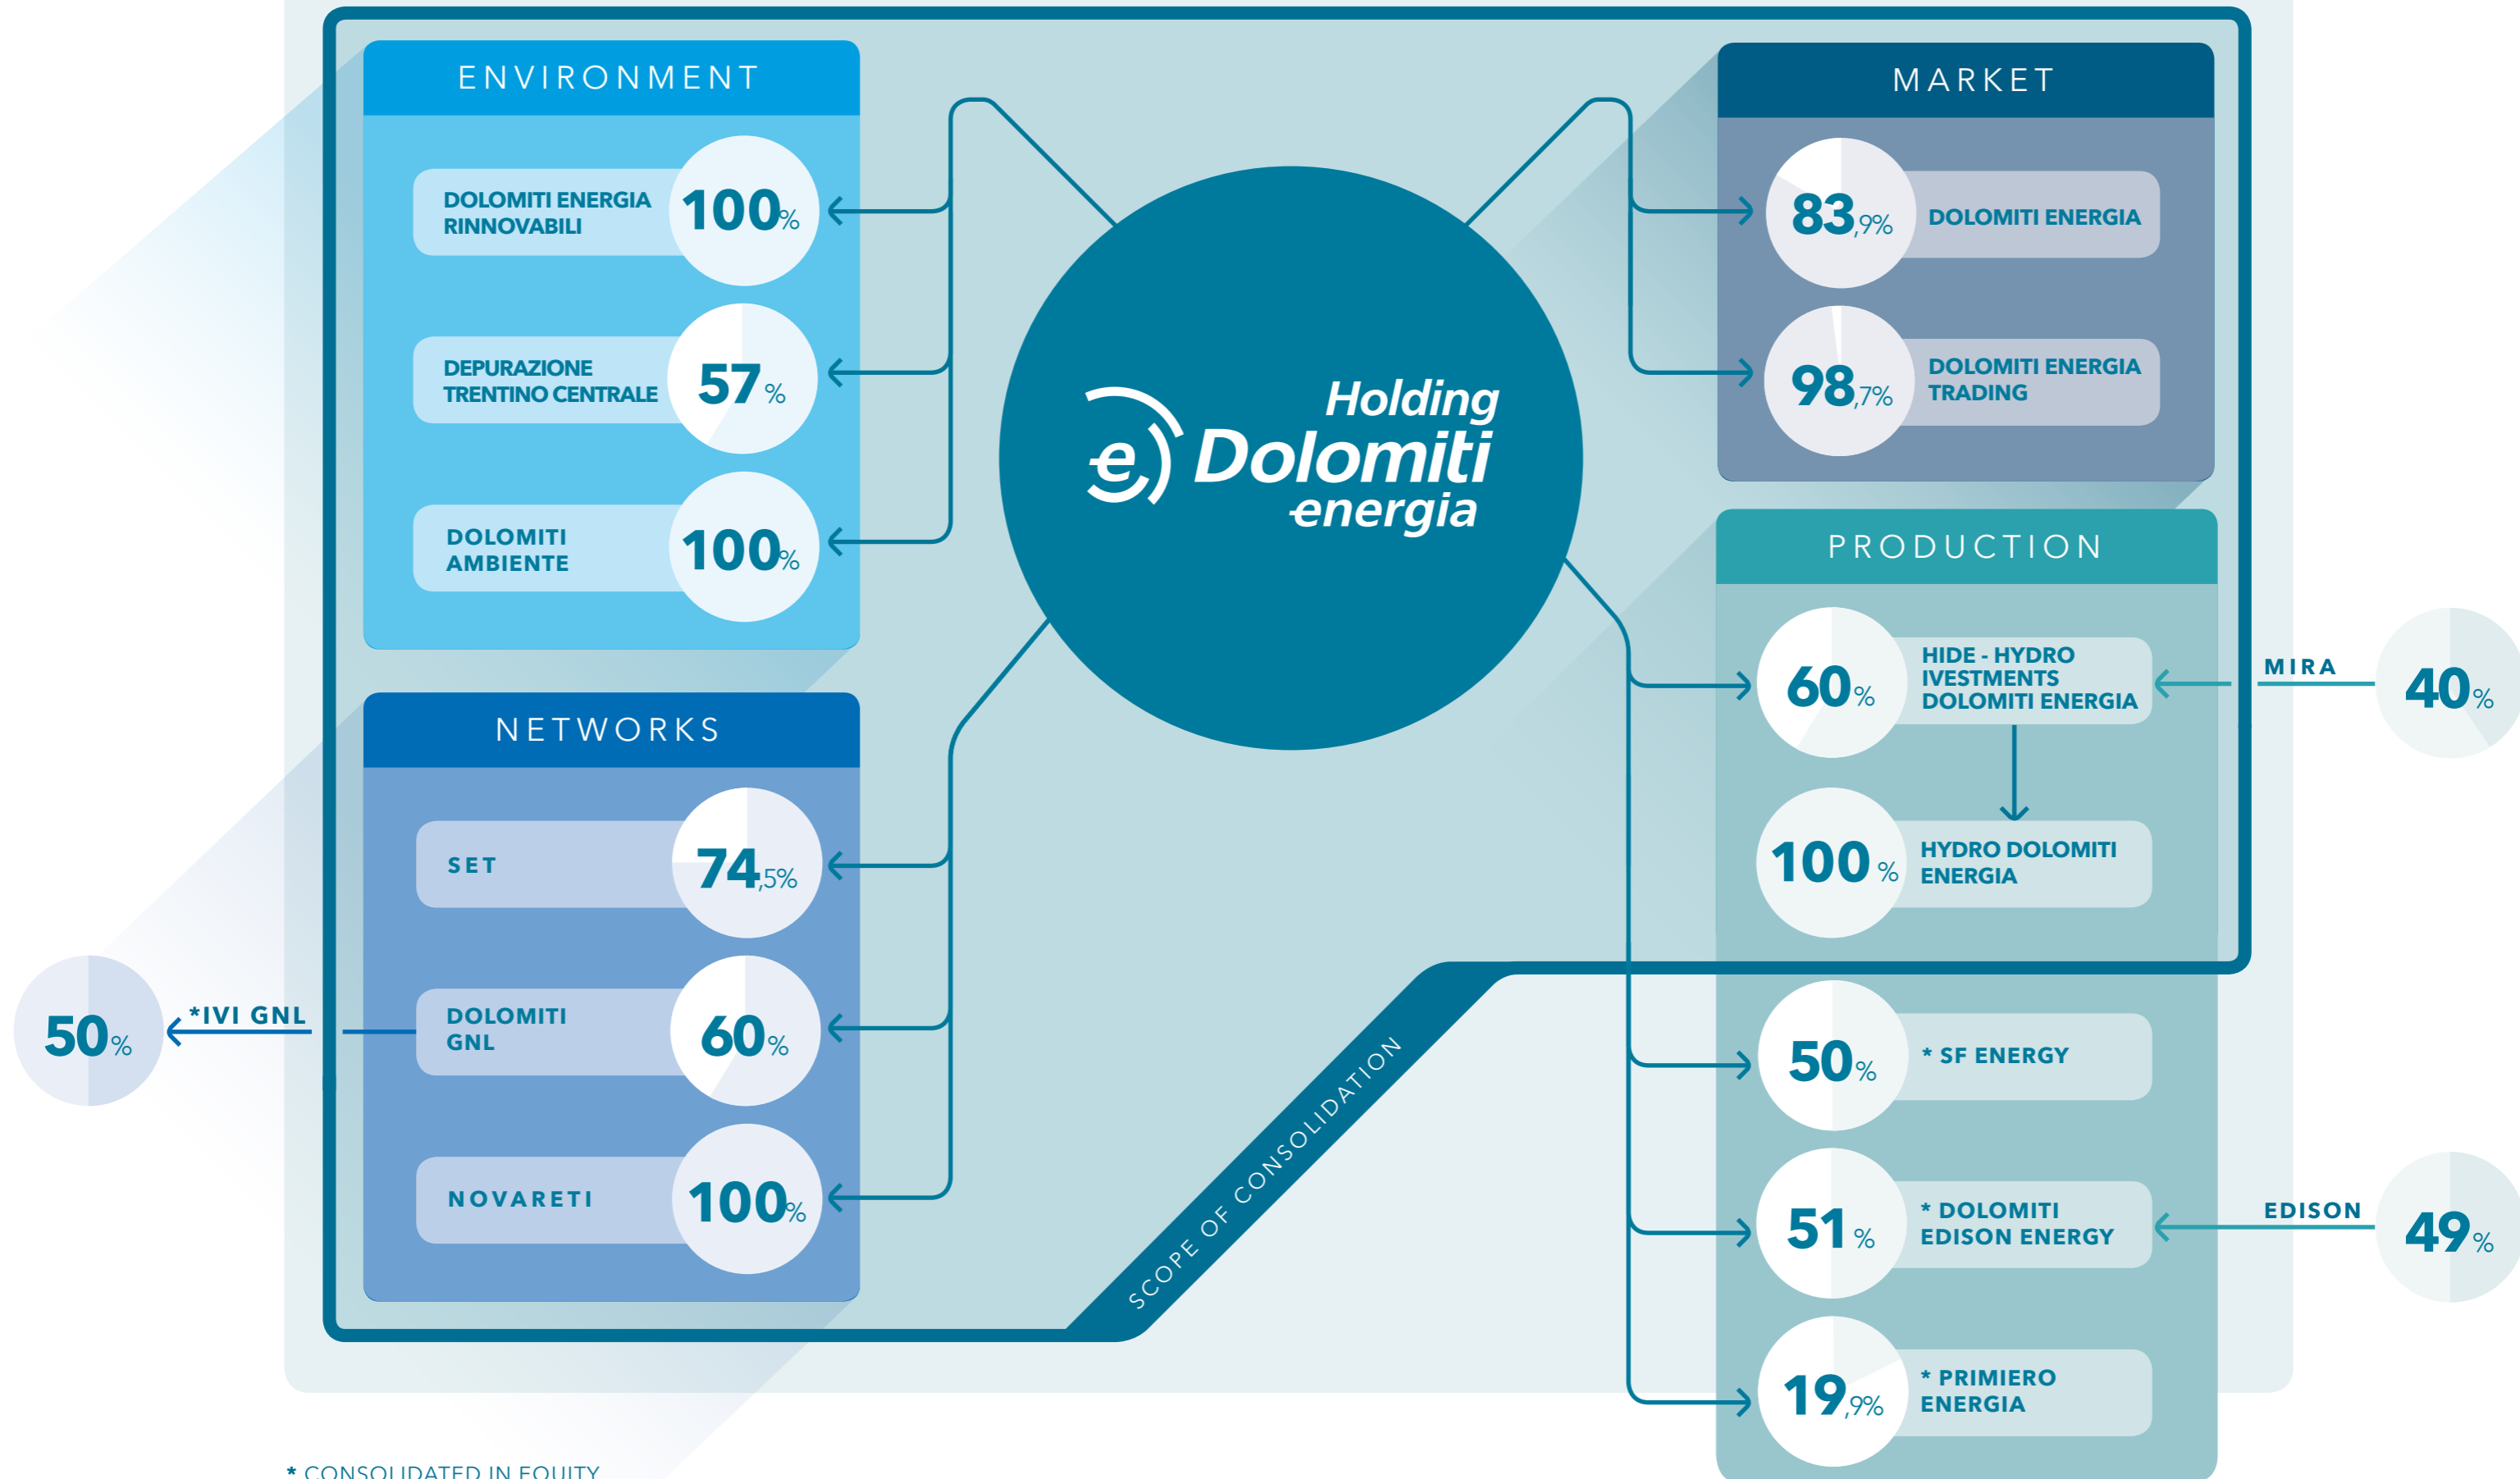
ENVIRONMENT

DOLOMITI ENERGIA RINNOVABILI 100%

DEPURAZIONE TRENTINO CENTRALE 57%

DOLOMITI AMBIENTE 100%

NETWORKS

SET 74,5%

DOLOMITI GNL 60%

NOVARETI 100%

50% *IVI GNL

Holding Dolomiti energia

MARKET

83,9% DOLOMITI ENERGIA

98,7% DOLOMITI ENERGIA TRADING

PRODUCTION

60% HIDE - HYDRO IVESTMENTS DOLOMITI ENERGIA

MIRA 40%

100% HYDRO DOLOMITI ENERGIA

50% * SF ENERGY

51% * DOLOMITI EDISON ENERGY

EDISON 49%

19,9% * PRIMIERO ENERGIA

SCOPE OF CONSOLIDATION

* CONSOLIDATED IN EQUITY